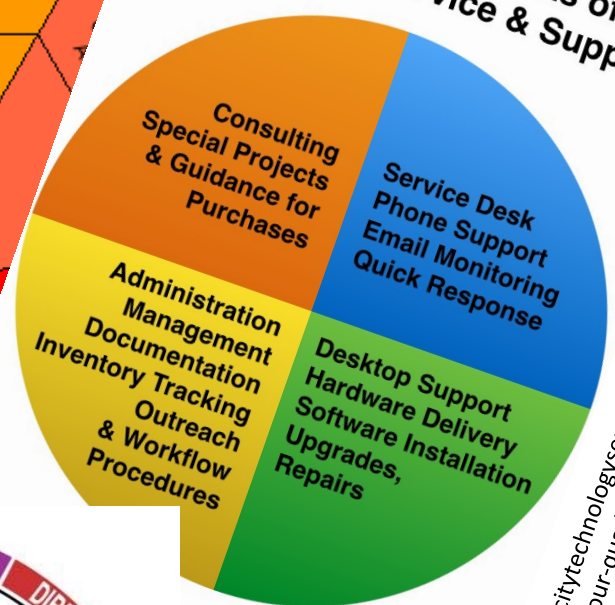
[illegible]ice & Supp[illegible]

Consulting
Special Projects
& Guidance for
Purchases

Service Desk
Phone Support
Email Monitoring
Quick Response

Administration
Management
Documentation
Inventory Tracking
Outreach
& Workflow
Procedures

Desktop Support
Hardware Delivery
Software Installation
Upgrades,
Repairs

citytechnologys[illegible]
our-qu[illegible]

DIR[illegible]